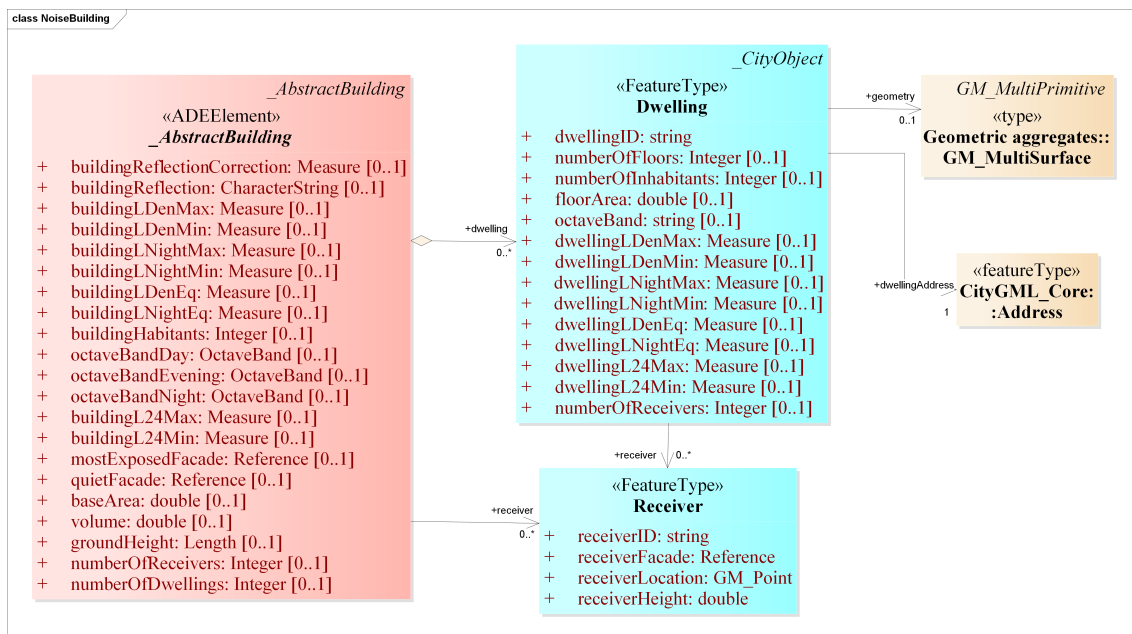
class NoiseBuilding

_AbstractBuilding
«ADEElement»
_AbstractBuilding

+ buildingReflectionCorrection: Measure [0..1]
+ buildingReflection: CharacterString [0..1]
+ buildingLDenMax: Measure [0..1]
+ buildingLDenMin: Measure [0..1]
+ buildingLNightMax: Measure [0..1]
+ buildingLNightMin: Measure [0..1]
+ buildingLDenEq: Measure [0..1]
+ buildingLNightEq: Measure [0..1]
+ buildingHabitants: Integer [0..1]
+ octaveBandDay: OctaveBand [0..1]
+ octaveBandEvening: OctaveBand [0..1]
+ octaveBandNight: OctaveBand [0..1]
+ buildingL24Max: Measure [0..1]
+ buildingL24Min: Measure [0..1]
+ mostExposedFacade: Reference [0..1]
+ quietFacade: Reference [0..1]
+ baseArea: double [0..1]
+ volume: double [0..1]
+ groundHeight: Length [0..1]
+ numberOfReceivers: Integer [0..1]
+ numberOfDwellings: Integer [0..1]

+dwelling
0..*

_CityObject
«FeatureType»
Dwelling

+ dwellingID: string
+ numberOfFloors: Integer [0..1]
+ numberOfInhabitants: Integer [0..1]
+ floorArea: double [0..1]
+ octaveBand: string [0..1]
+ dwellingLDenMax: Measure [0..1]
+ dwellingLDenMin: Measure [0..1]
+ dwellingLNightMax: Measure [0..1]
+ dwellingLNightMin: Measure [0..1]
+ dwellingLDenEq: Measure [0..1]
+ dwellingLNightEq: Measure [0..1]
+ dwellingL24Max: Measure [0..1]
+ dwellingL24Min: Measure [0..1]
+ numberOfReceivers: Integer [0..1]

+geometry
0..1

GM_MultiPrimitive
«type»
Geometric aggregates::
GM_MultiSurface

+dwellingAddress
1

«featureType»
CityGML_Core:
:Address

+receiver
0..*

+receiver
0..*

«FeatureType»
Receiver

+ receiverID: string
+ receiverFacade: Reference
+ receiverLocation: GM_Point
+ receiverHeight: double